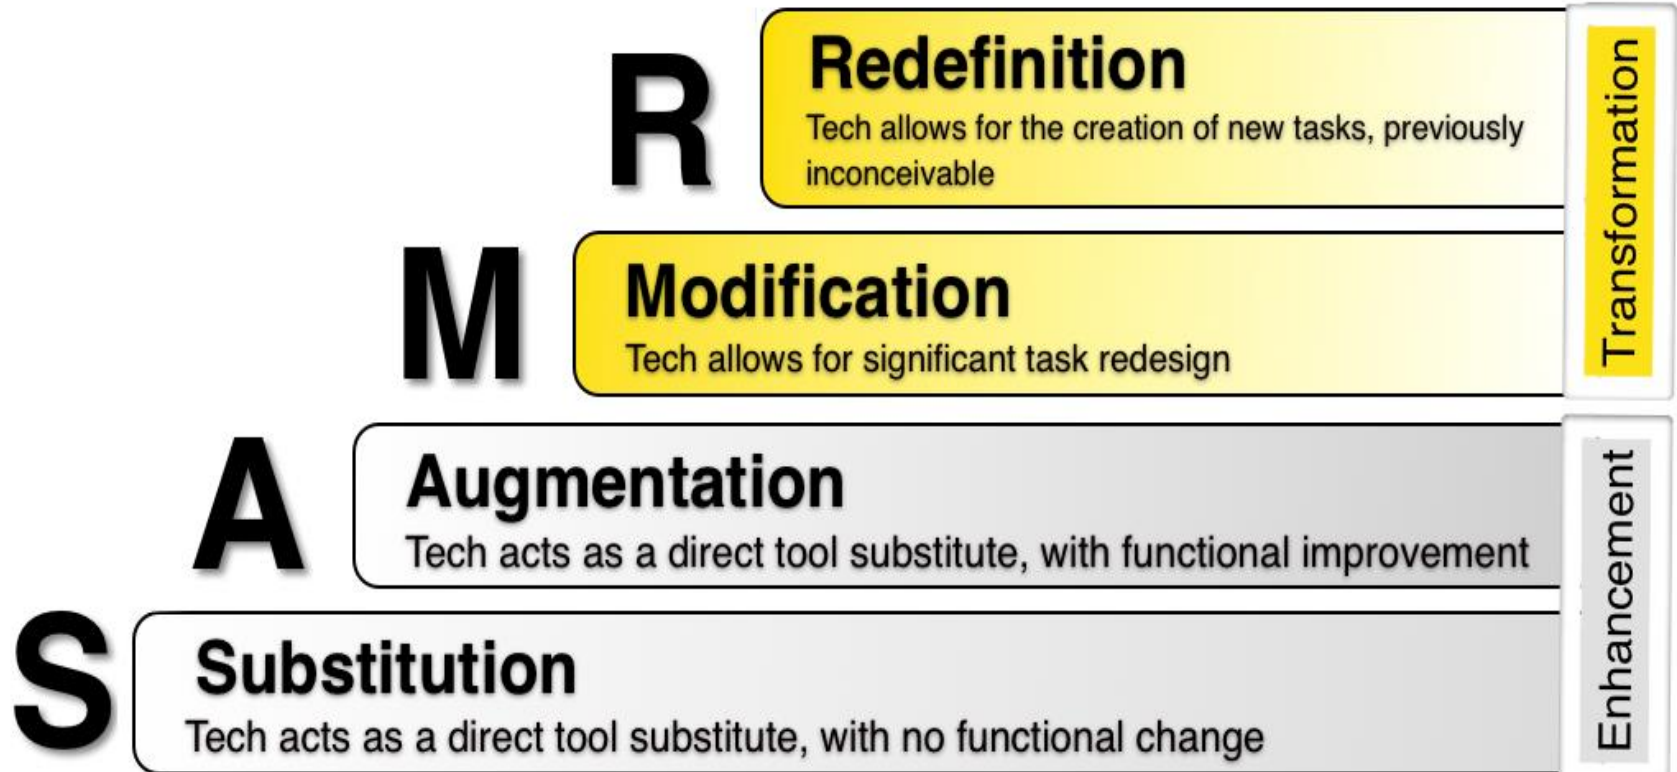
R
Redefinition
Tech allows for the creation of new tasks, previously inconceivable

M
Modification
Tech allows for significant task redesign

Transformation

A
Augmentation
Tech acts as a direct tool substitute, with functional improvement

S
Substitution
Tech acts as a direct tool substitute, with no functional change

Enhancement